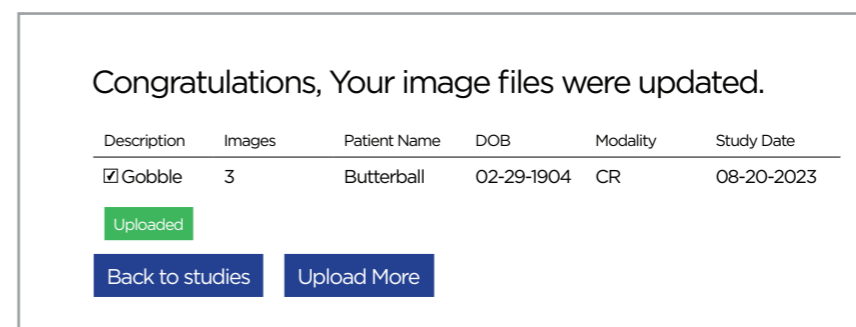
Congratulations, Your image files were updated.

| Description | Images | Patient Name | DOB | Modality | Study Date |
|---|---|---|---|---|---|
| ☑ Gobble | 3 | Butterball | 02-29-1904 | CR | 08-20-2023 |

Uploaded

Back to studies

Upload More